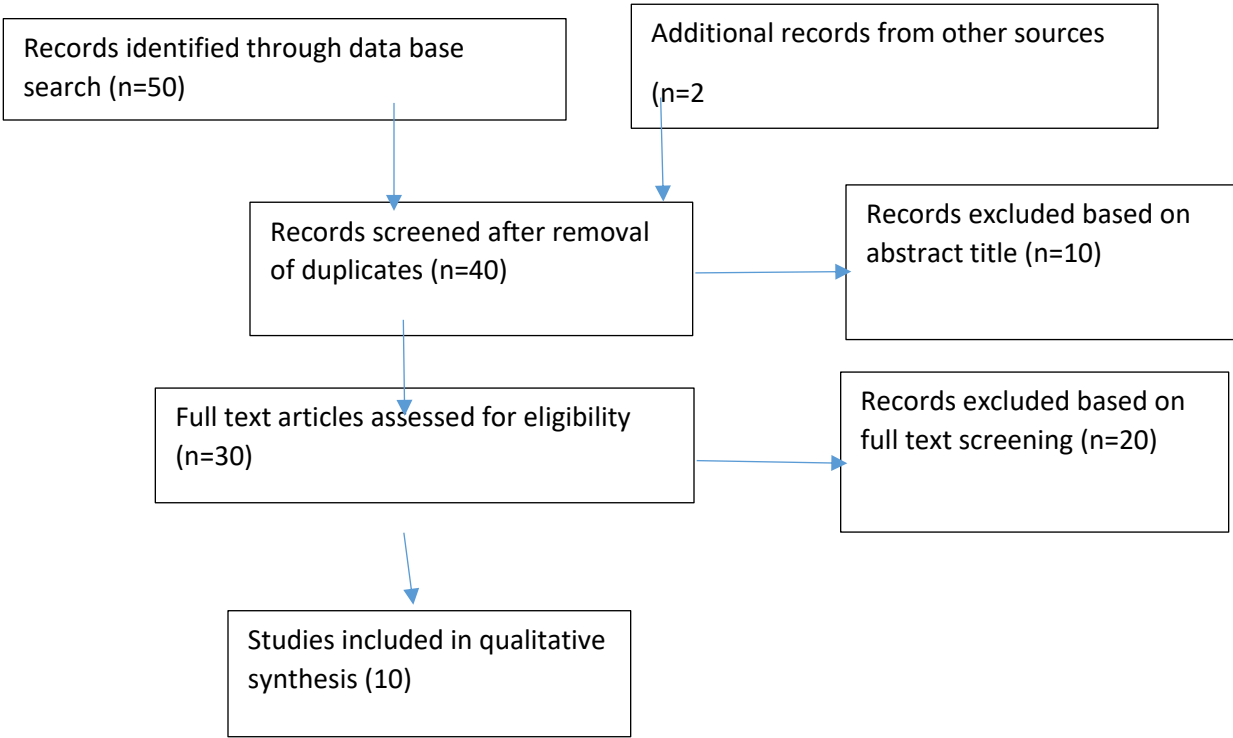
Records identified through data base search (n=50)

Additional records from other sources

(n=2

Records screened after removal of duplicates (n=40)

Records excluded based on abstract title (n=10)

Full text articles assessed for eligibility (n=30)

Records excluded based on full text screening (n=20)

Studies included in qualitative synthesis (10)